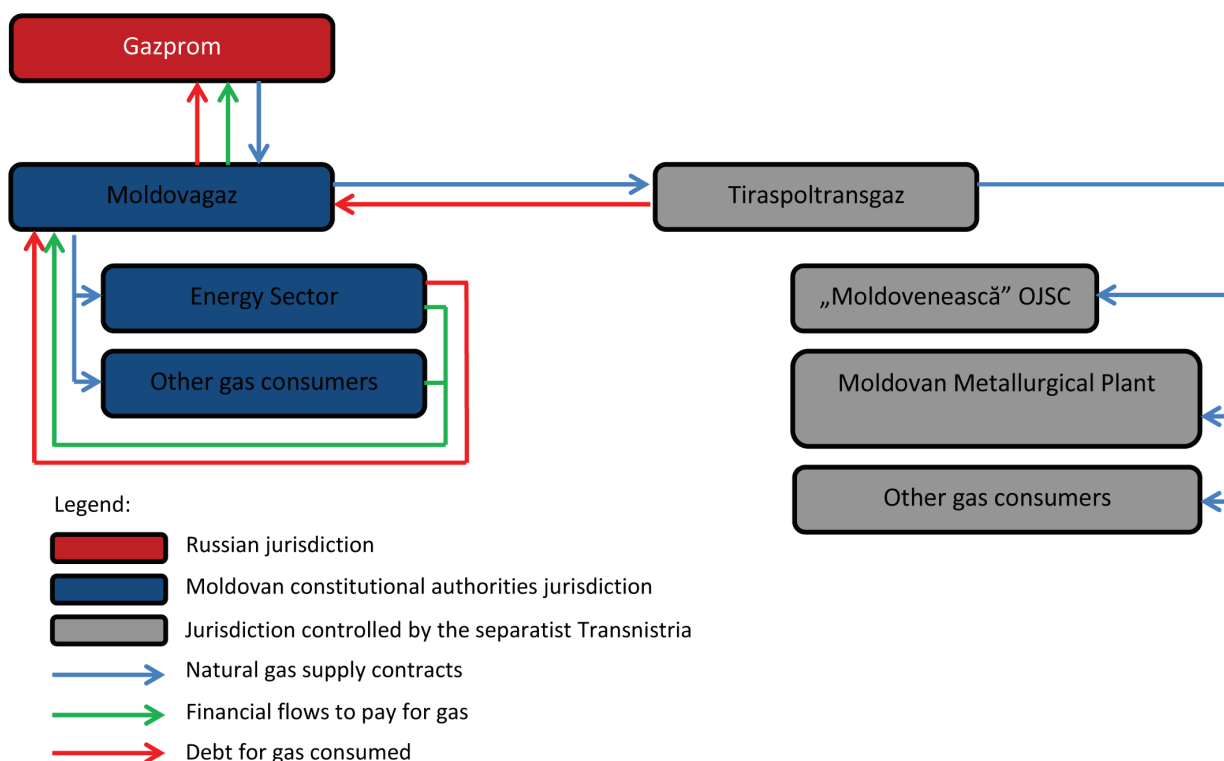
Gazprom

Moldovagaz

Tiraspoltransgaz

Energy Sector

Other gas consumers

„Moldovenească” OJSC

Moldovan Metallurgical Plant

Other gas consumers

Legend:

Russian jurisdiction

Moldovan constitutional authorities jurisdiction

Jurisdiction controlled by the separatist Transnistria

Natural gas supply contracts

Financial flows to pay for gas

Debt for gas consumed